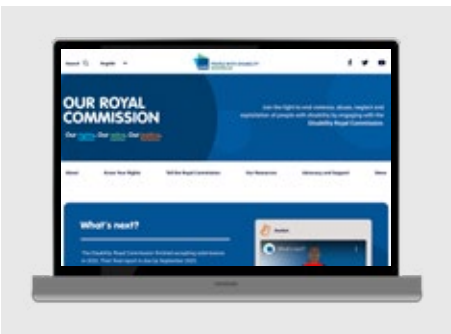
Search English

PEOPLE WITH DISABILITY AUSTRALIA

OUR ROYAL COMMISSION

Our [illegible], Our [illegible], Our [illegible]

Join the fight to end violence, abuse, neglect and exploitation of people with disability by engaging with the Disability Royal Commission

About Know Your Rights Tell the Royal Commission Our Resources Advocacy and Support More

What's next?

The Disability Royal Commission finished accepting submissions in 2022. Their final report is due by September 2023.

Auslan

What's next?